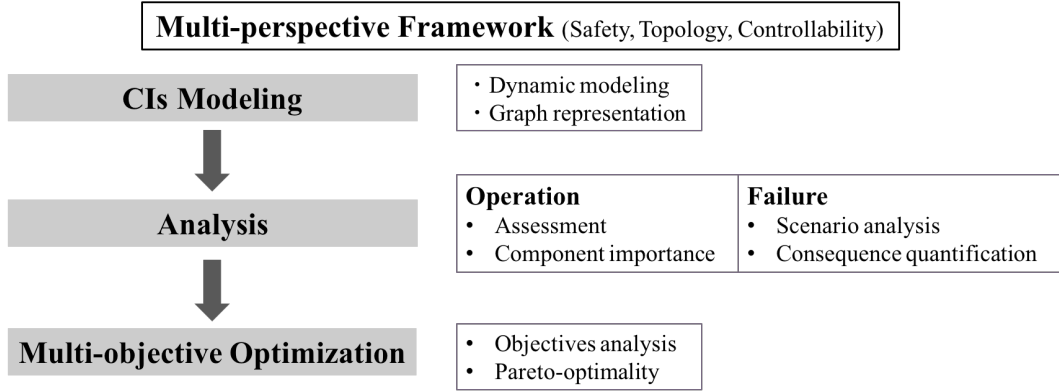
Multi-perspective Framework (Safety, Topology, Controllability)

CIs Modeling

・Dynamic modeling
・Graph representation

Analysis

| Operation | Failure |
|---|---|
| • Assessment | • Scenario analysis |
| • Component importance | • Consequence quantification |

Multi-objective Optimization

• Objectives analysis
• Pareto-optimality